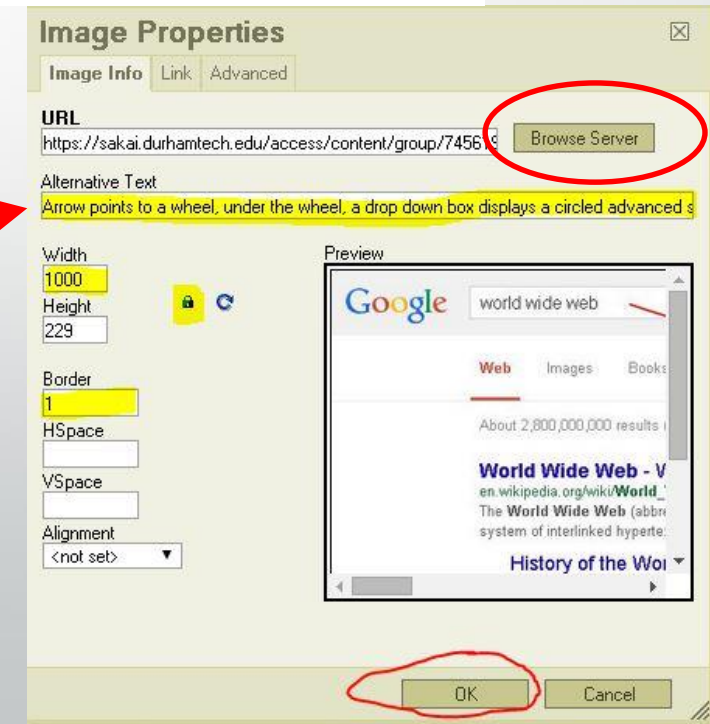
Image Properties

Image Info | Link | Advanced

URL
https://sakai.durhamtech.edu/access/content/group/74561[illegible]

Browse Server

Alternative Text
Arrow points to a wheel, under the wheel, a drop down box displays a circled advanced s

Width
1000
Height
229

Border
1
HSpace

VSpace

Alignment
<not set>

Preview

Google world wide web

Web Images Books

About 2,800,000,000 results

World Wide Web - V
en.wikipedia.org/wiki/World_
The World Wide Web (abbre
system of interlinked hyperte

History of the Wor

OK Cancel